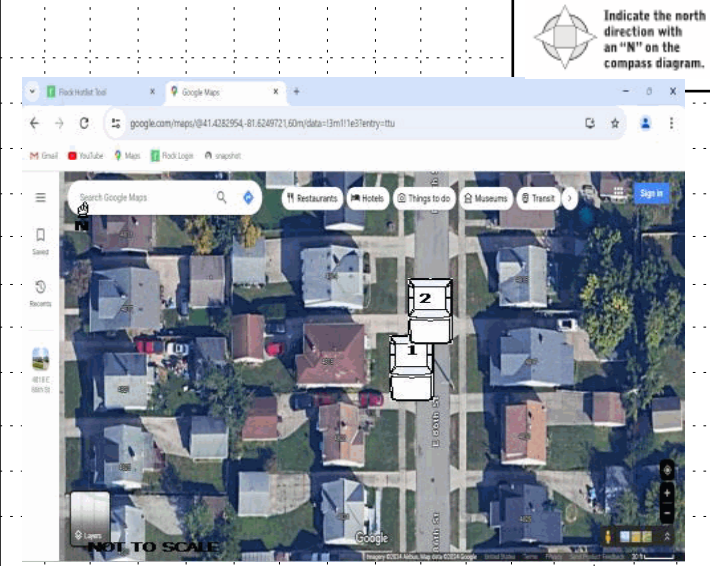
Indicate the north direction with an "N" on the compass diagram.

Flock Hotlist Tool

Google Maps

google.com/maps/@41.4282954,-81.6249721,60m/data=!3m1!1e3?entry=ttu

Gmail YouTube Maps Flock Login snapshot

Search Google Maps

Restaurants Hotels Things to do Museums Transit

Sign in

Saved

Recents

2

1

E 80th St

Layers

NOT TO SCALE

Google

Imagery ©2024 Airbus, Map data ©2024 Google United States Terms Privacy Send Product Feedback 20 ft